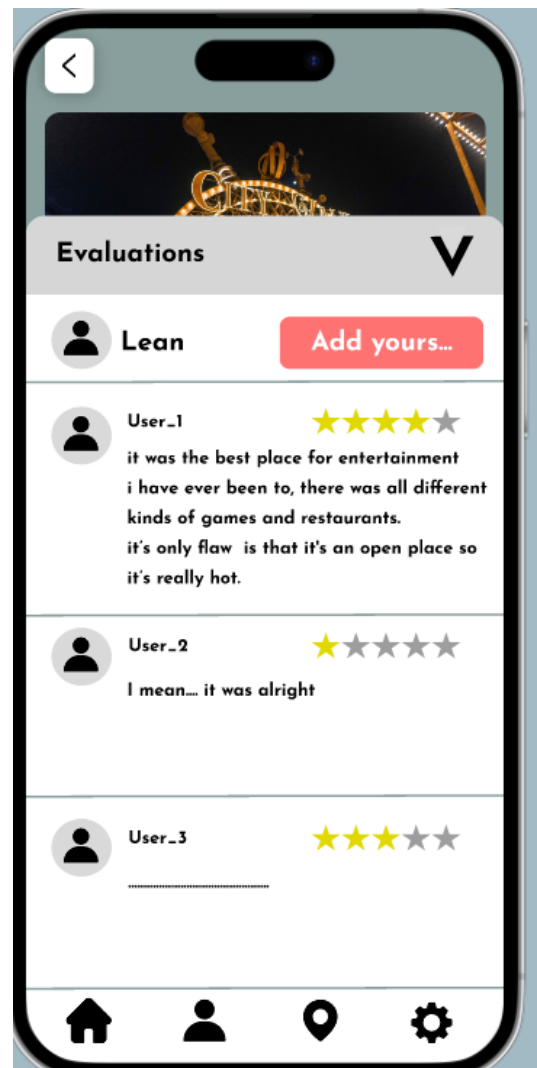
<

CITY

Evaluations

V

Lean

Add yours...

User_1

it was the best place for entertainment i have ever been to, there was all different kinds of games and restaurants.
it's only flaw is that it's an open place so it's really hot.

User_2

I mean.... it was alright

User_3

..............................................